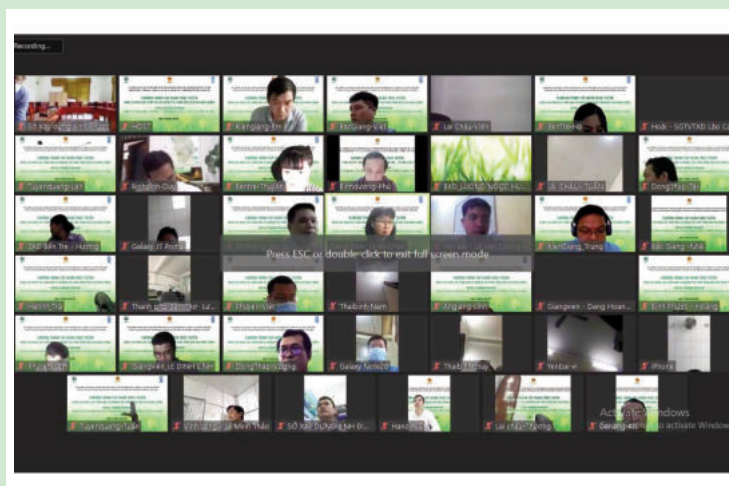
Recording...

Press ESC or double click to exit full screen mode

Hoài - SGTVTXD Lào Cai

TuyenQuang-Lan

KienGiang-Trang

Bac Giang-Nhat

Galaxy IT Pro

Thaibinh-Nam

Angiang-Linh

Giangvien - Dang Hoan

Binh Phuoc - Hoang

Galaxy Note20

DongThap-Dieu

DongThap-Vuong

Yenbai-vi

iPhone

TuyenQuang-Tuan

Ben Tre-Huong

Lai Chau-Trang

Activate Windows
Go to Settings to activate Windows.